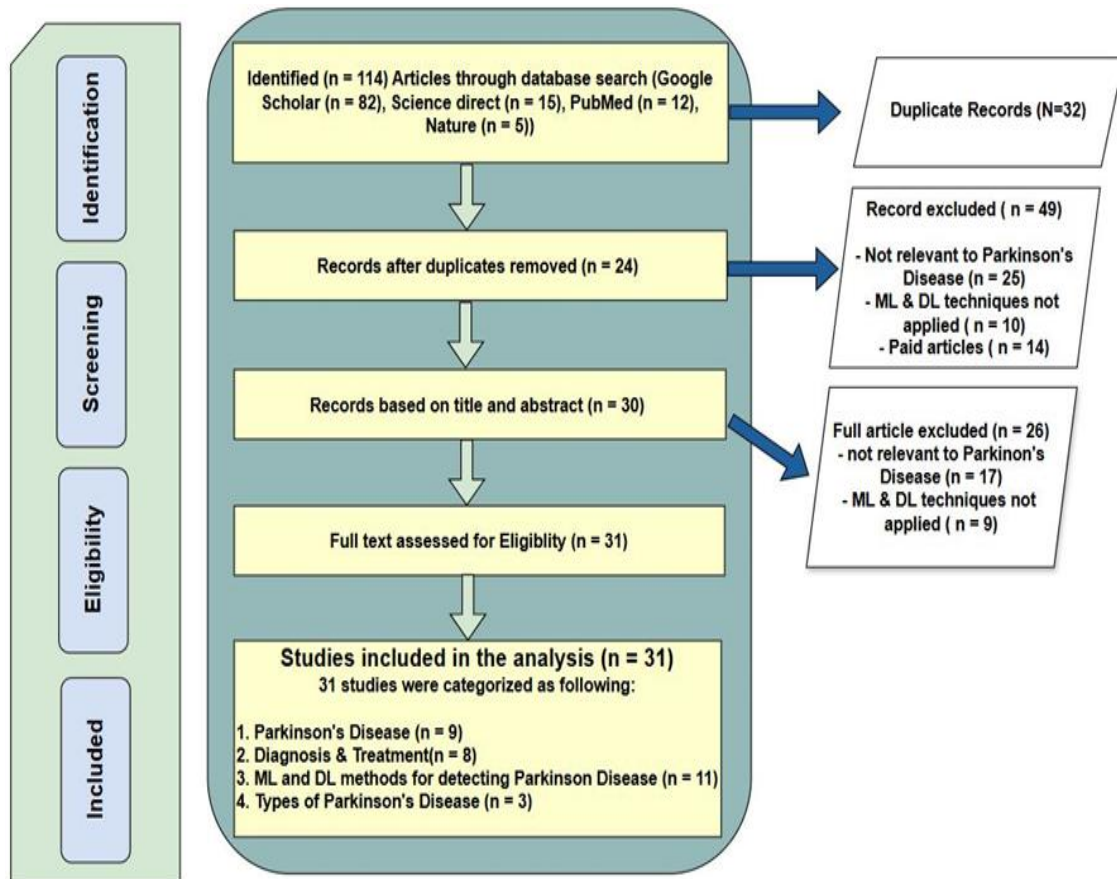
Identification

Screening

Eligibility

Included

Identified (n = 114) Articles through database search (Google Scholar (n = 82), Science direct (n = 15), PubMed (n = 12), Nature (n = 5))

Duplicate Records (N=32)

Records after duplicates removed (n = 24)

Record excluded ( n = 49)

- Not relevant to Parkinson's Disease (n = 25)
- ML & DL techniques not applied ( n = 10)
- Paid articles ( n = 14)

Records based on title and abstract (n = 30)

Full article excluded (n = 26)
- not relevant to Parkinon's Disease (n = 17)
- ML & DL techniques not applied ( n = 9)

Full text assessed for Eligiblity (n = 31)

Studies included in the analysis (n = 31)
31 studies were categorized as following:

1. Parkinson's Disease (n = 9)
2. Diagnosis & Treatment(n = 8)
3. ML and DL methods for detecting Parkinson Disease (n = 11)
4. Types of Parkinson's Disease (n = 3)